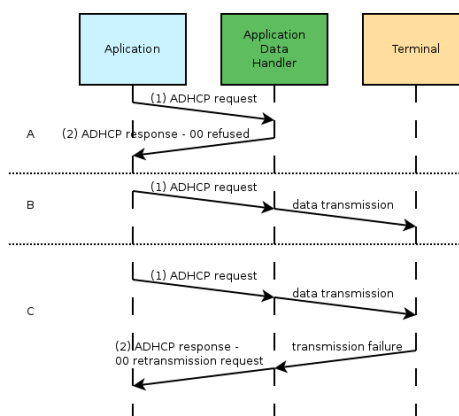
Aplication

Application Data Handler

Terminal

(1) ADHCP request

A

(2) ADHCP response - 00 refused

(1) ADHCP request

B

data transmission

(1) ADHCP request

data transmission

C

(2) ADHCP response - 00 retransmission request

transmission failure